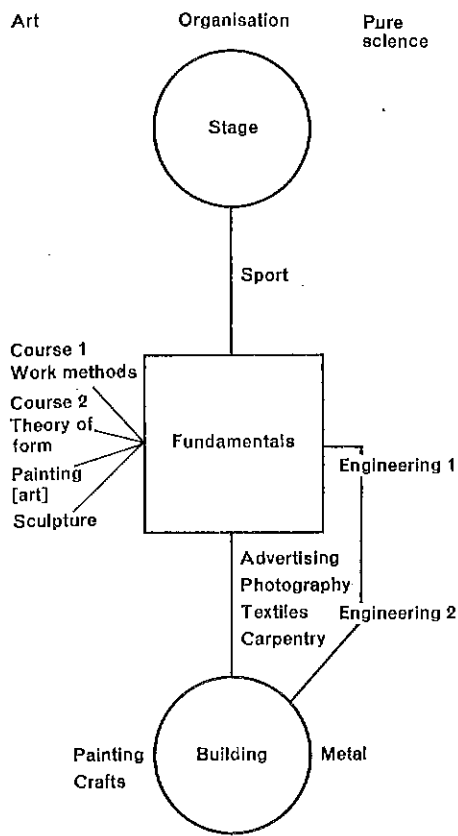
Art

Organisation

Pure science

Stage

Sport

Course 1 Work methods

Course 2 Theory of form

Painting [art]

Sculpture

Fundamentals

Engineering 1

Advertising

Photography

Textiles

Carpentry

Engineering 2

Painting

Crafts

Building

Metal